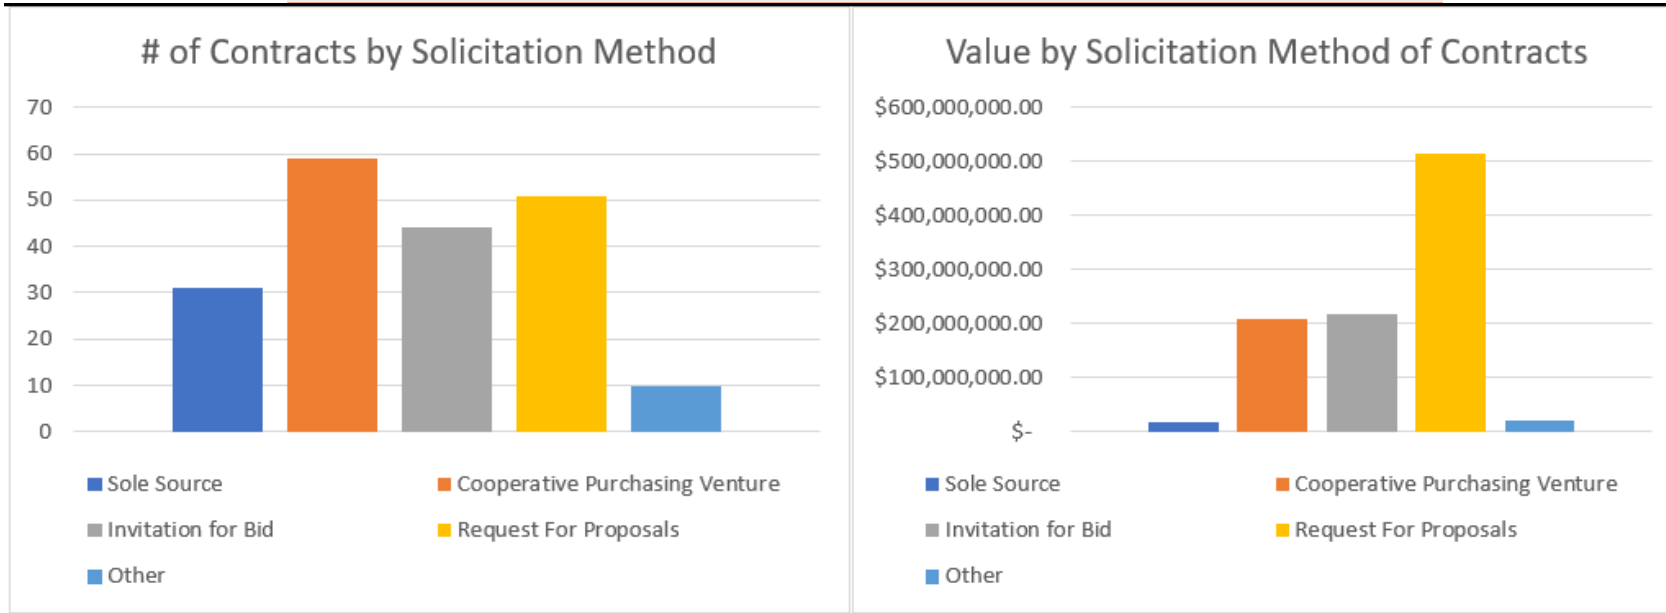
# of Contracts by Solicitation Method

70
60
50
40
30
20
10
0

Sole Source
Cooperative Purchasing Venture
Invitation for Bid
Request For Proposals
Other

Value by Solicitation Method of Contracts

$600,000,000.00
$500,000,000.00
$400,000,000.00
$300,000,000.00
$200,000,000.00
$100,000,000.00
$-

Sole Source
Cooperative Purchasing Venture
Invitation for Bid
Request For Proposals
Other